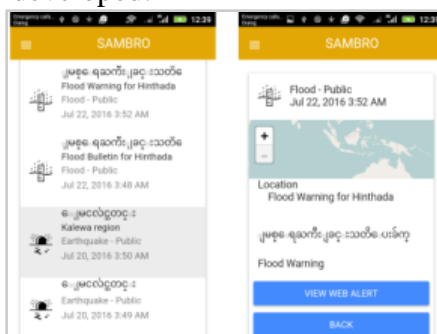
Emergency calls only 12:39

SAMBRO

ျမစ္ေရ ရေသာက္ျခင္း သတိေပး
Flood Warning for Hinthada
Flood - Public
Jul 22, 2016 3:52 AM

ျမစ္ေရ ရေသာက္ျခင္း သတိေပး
Flood Bulletin for Hinthada
Flood - Public
Jul 22, 2016 3:48 AM

ေျမငလ်င္လႈပ္ျခင္း
Kalewa region
Earthquake - Public
Jul 20, 2016 3:50 AM

ေျမငလ်င္လႈပ္ျခင္း
Earthquake - Public
Jul 20, 2016 3:49 AM

Emergency calls only 12:39

SAMBRO

Flood - Public
Jul 22, 2016 3:52 AM

+
−

Location
Flood Warning for Hinthada

ျမစ္ေရ ရေသာက္ျခင္း သတိေပး ပါက္

Flood Warning

VIEW WEB ALERT

BACK